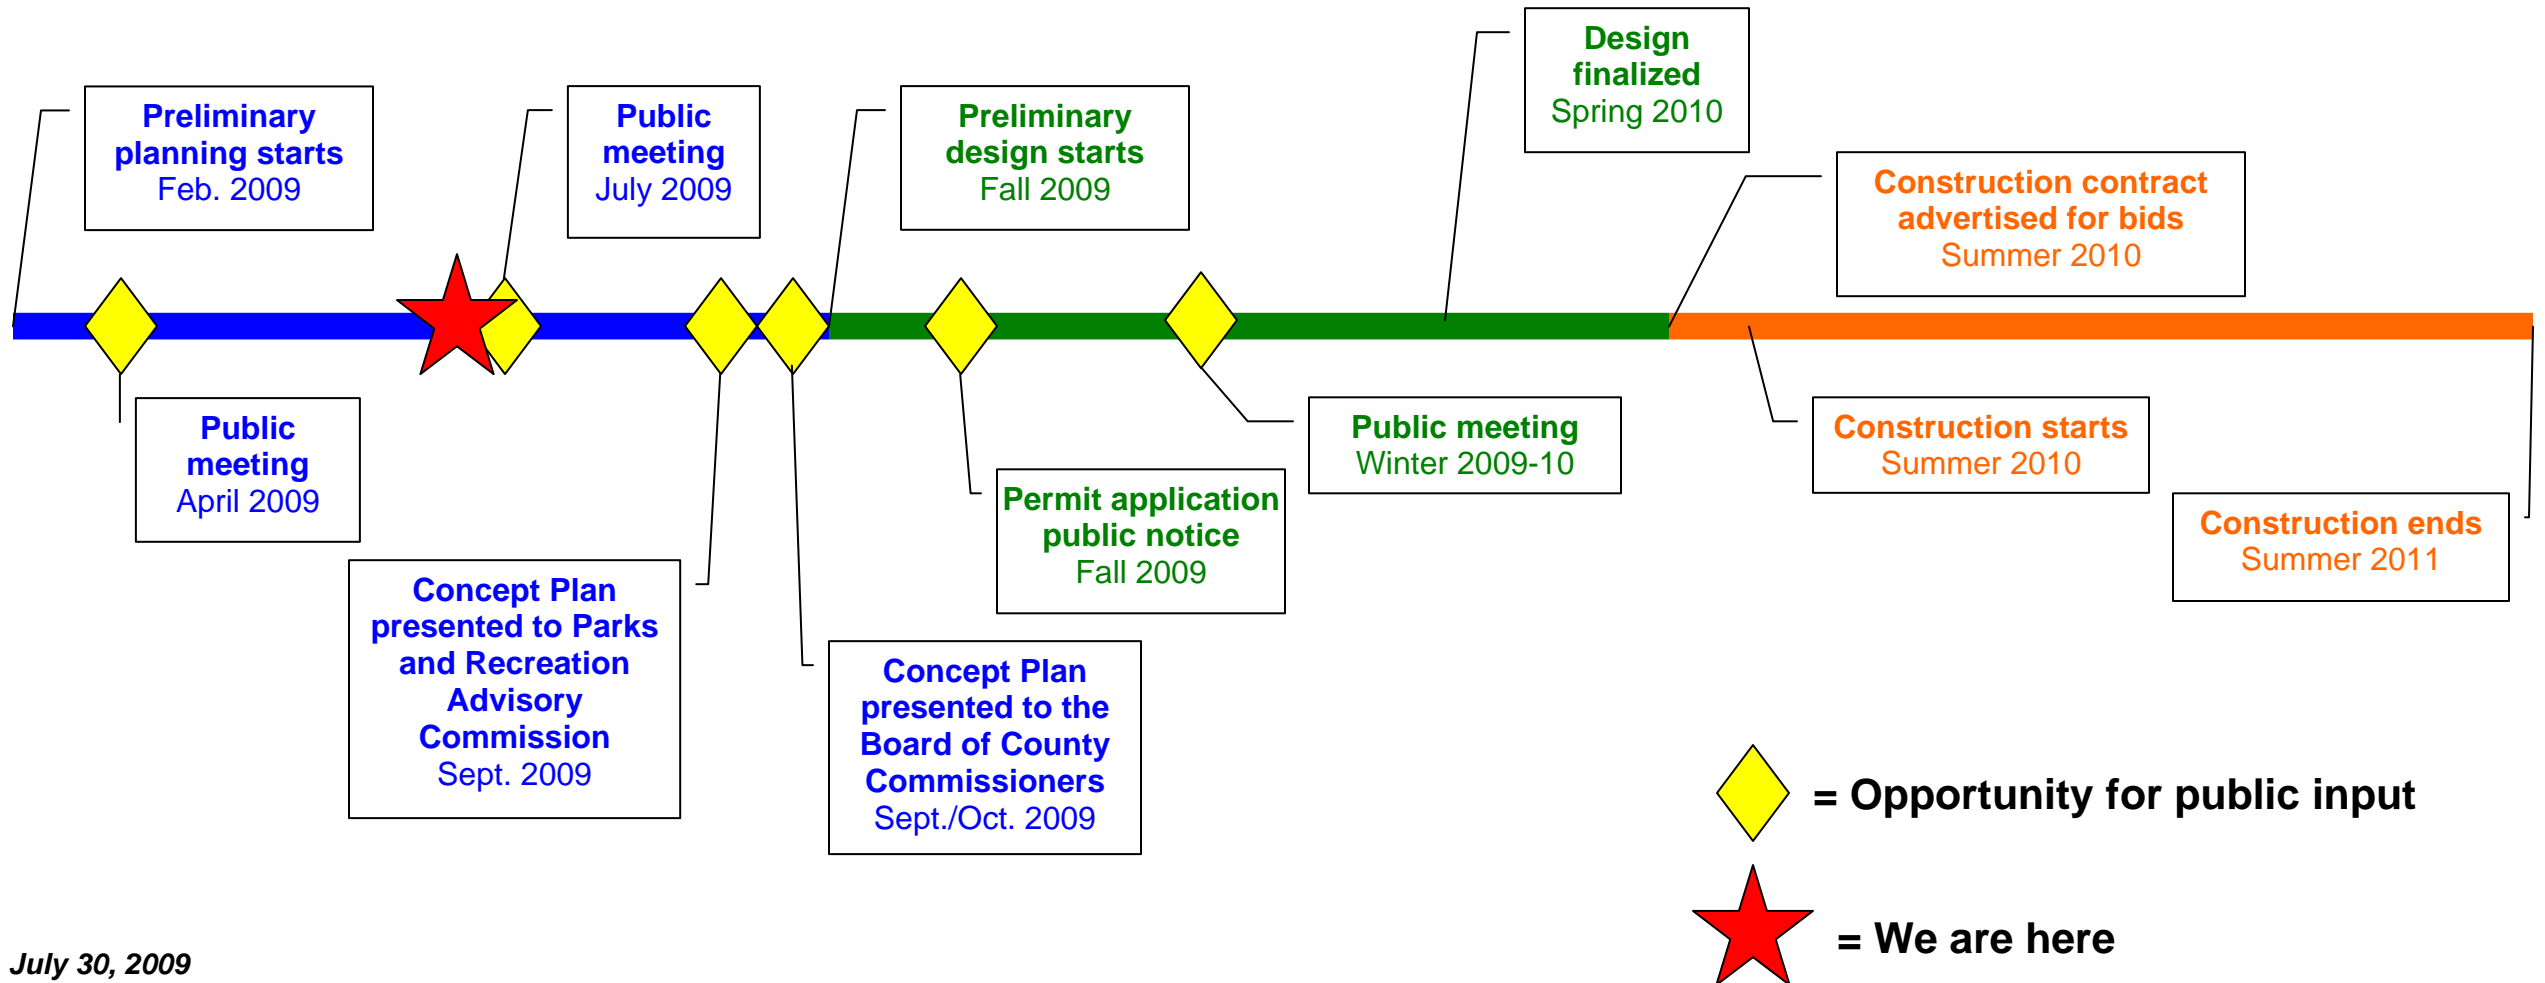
Preliminary planning starts
Feb. 2009

Public meeting
July 2009

Preliminary design starts
Fall 2009

Design finalized
Spring 2010

Construction contract advertised for bids
Summer 2010

Public meeting
April 2009

Concept Plan presented to Parks and Recreation Advisory Commission
Sept. 2009

Concept Plan presented to the Board of County Commissioners
Sept./Oct. 2009

Permit application public notice
Fall 2009

Public meeting
Winter 2009-10

Construction starts
Summer 2010

Construction ends
Summer 2011

= Opportunity for public input

= We are here

July 30, 2009